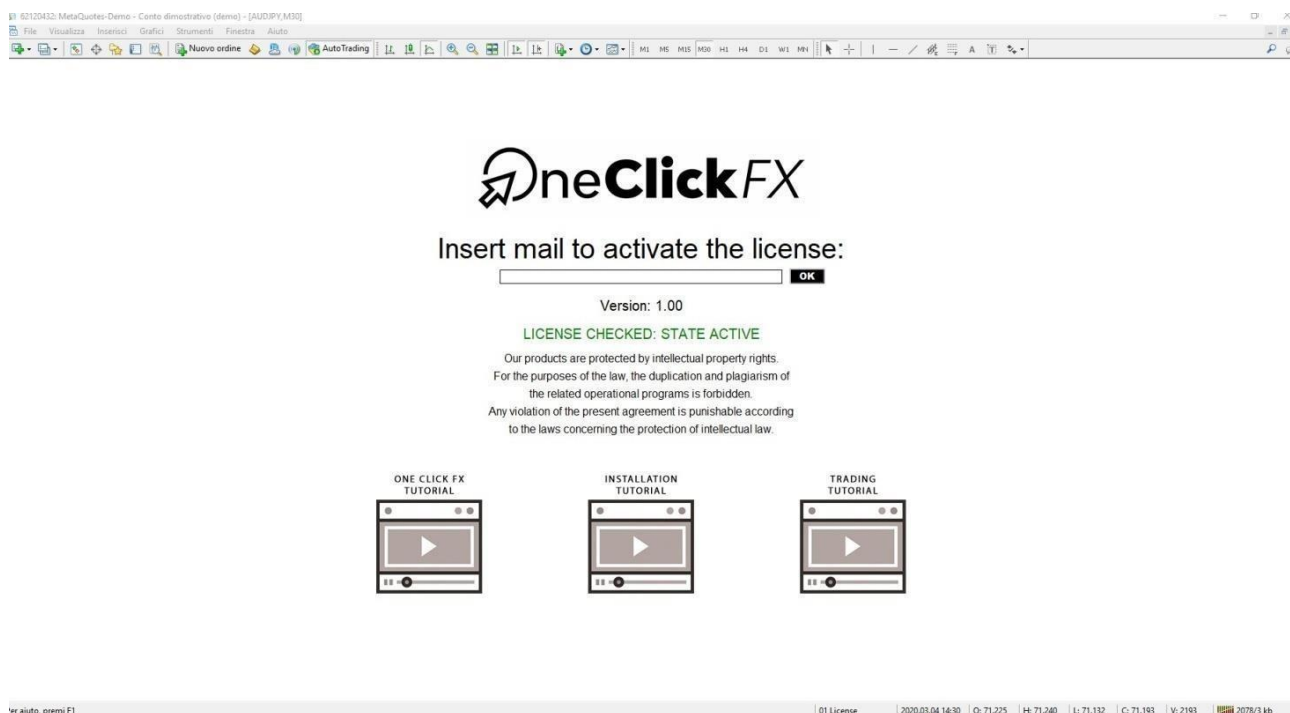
62120432: MetaQuotes-Demo - Conto dimostrativo (demo) - [AUDJPY,M30]

File Visualizza Inserisci Grafici Strumenti Finestra Aiuto

Nuovo ordine AutoTrading M1 M5 M15 M30 H1 H4 D1 W1 MN

OneClickFX

Insert mail to activate the license:

OK

Version: 1.00

LICENSE CHECKED: STATE ACTIVE

Our products are protected by intellectual property rights. For the purposes of the law, the duplication and plagiarism of the related operational programs is forbidden. Any violation of the present agreement is punishable according to the laws concerning the protection of intellectual law.

ONE CLICK FX TUTORIAL

INSTALLATION TUTORIAL

TRADING TUTORIAL

Per aiuto, premi F1

01 License | 2020.03.04 14:30 | O: 71.225 | H: 71.240 | L: 71.132 | C: 71.193 | V: 2193 | 2078/3 kb